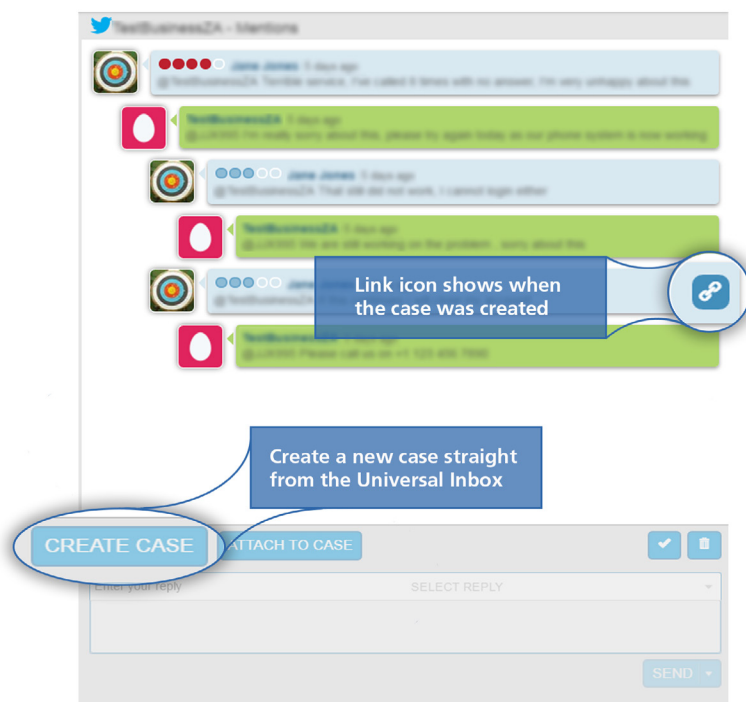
TestBusinessZA - Mentions

Jane Jones 5 days ago
@TestBusinessZA Terrible service, I've called 8 times with no answer. I'm very unhappy about this

TestBusinessZA 5 days ago
@JJ6305 I'm really sorry about this, please try again today as our phone system is now working

Jane Jones 5 days ago
@TestBusinessZA That still did not work, I cannot login either

TestBusinessZA 5 days ago
@JJ6305 We are still working on the problem, sorry about this

Jane Jones
@TestBusinessZA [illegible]

TestBusinessZA 5 days ago
@JJ6305 Please call us on +1 123 456 7890

Link icon shows when the case was created

Create a new case straight from the Universal Inbox

CREATE CASE

ATTACH TO CASE

Enter your reply

SELECT REPLY

SEND